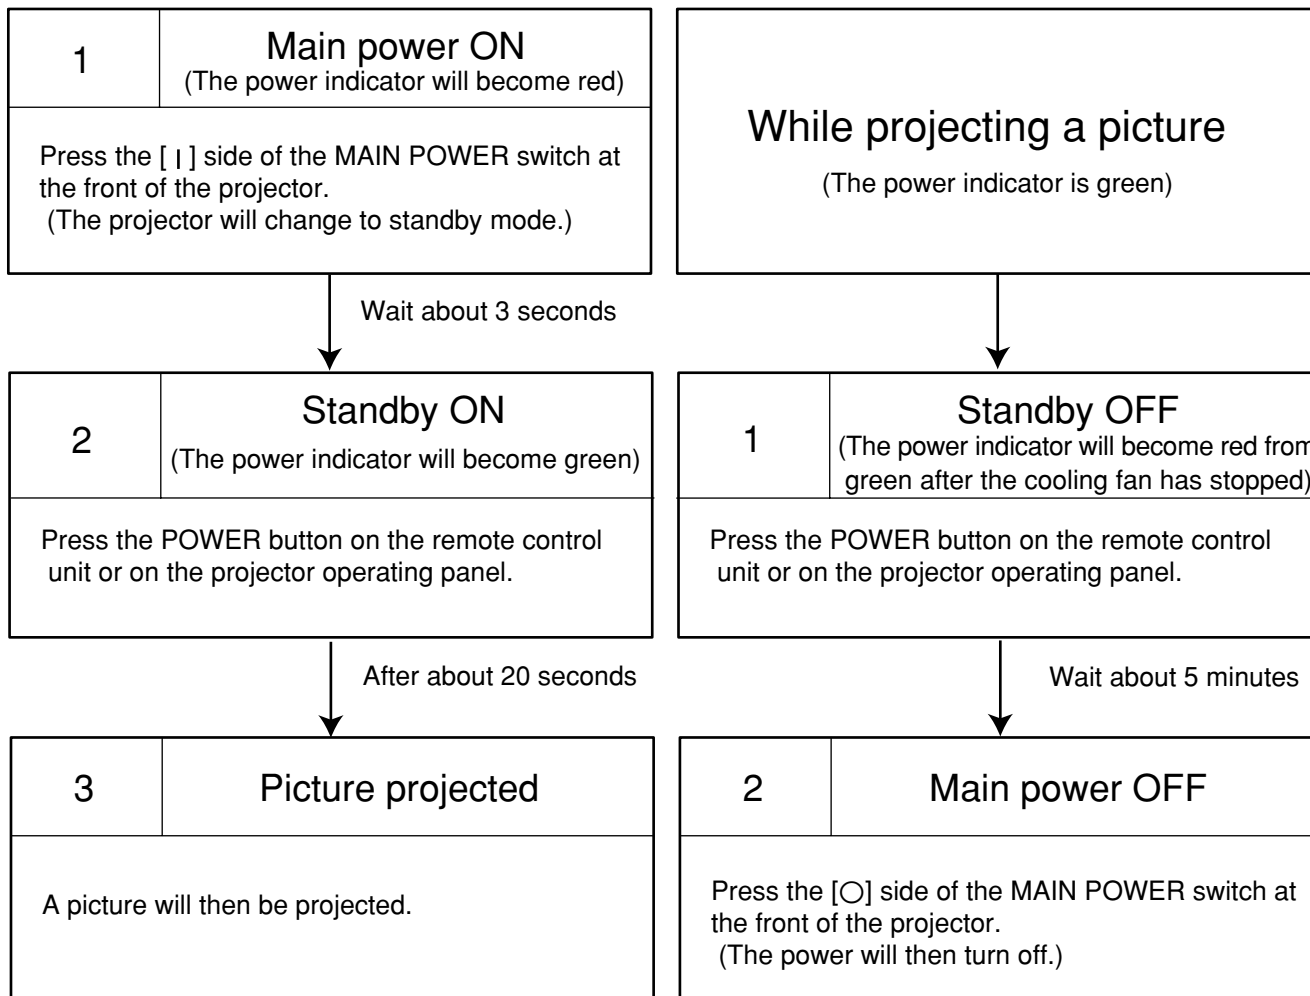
1 Main power ON
(The power indicator will become red)

Press the [ | ] side of the MAIN POWER switch at the front of the projector.
(The projector will change to standby mode.)

Wait about 3 seconds

2 Standby ON
(The power indicator will become green)

Press the POWER button on the remote control unit or on the projector operating panel.

After about 20 seconds

3 Picture projected

A picture will then be projected.

While projecting a picture
(The power indicator is green)

1 Standby OFF
(The power indicator will become red from green after the cooling fan has stopped)

Press the POWER button on the remote control unit or on the projector operating panel.

Wait about 5 minutes

2 Main power OFF

Press the [○] side of the MAIN POWER switch at the front of the projector.
(The power will then turn off.)